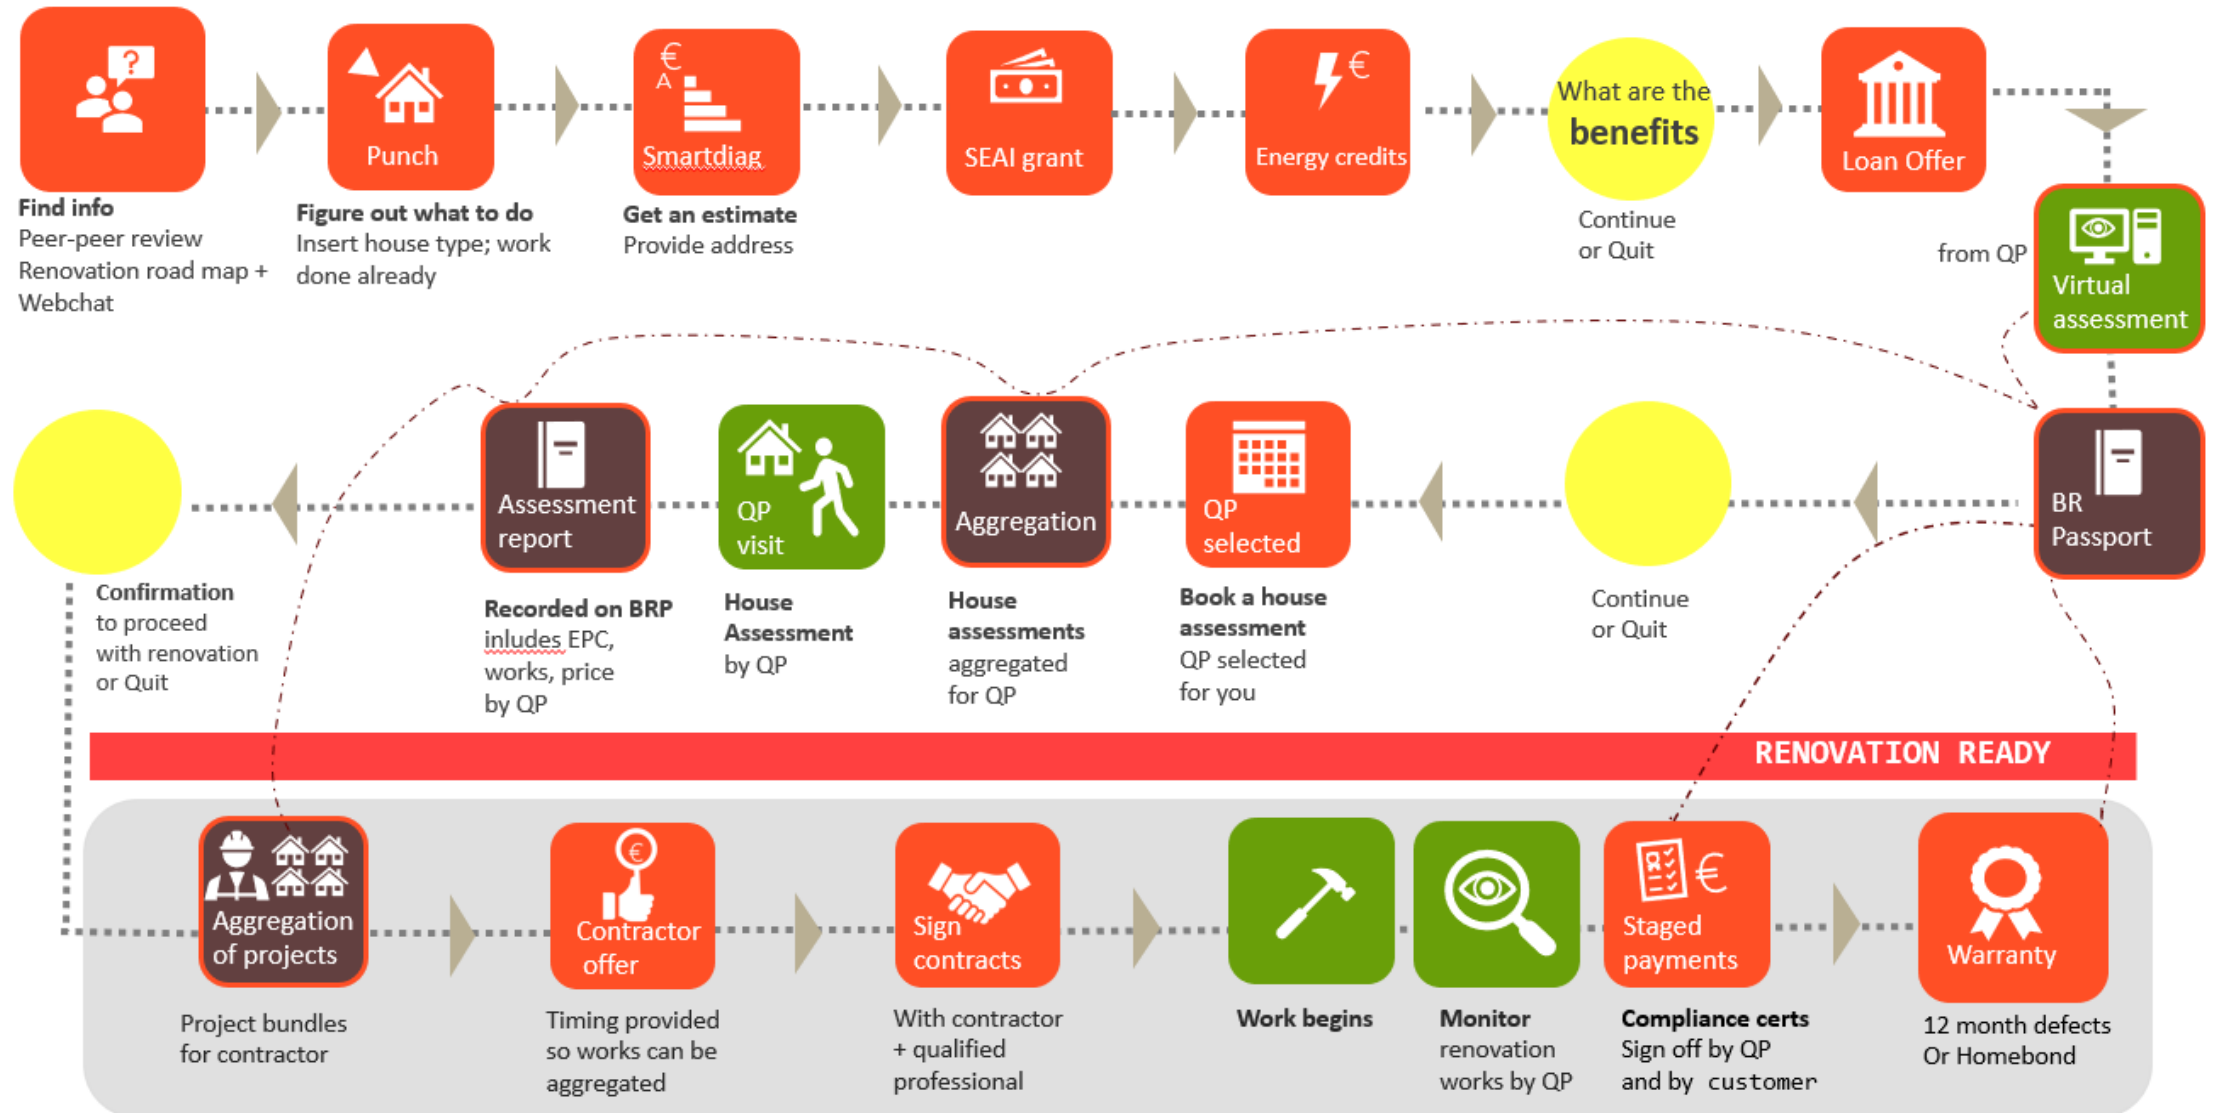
Find info
Peer-peer review
Renovation road map +
Webchat

Punch
Figure out what to do
Insert house type; work done already

€
A
Smartdiag
Get an estimate
Provide address

SEAI grant

€
Energy credits

What are the benefits
Continue or Quit

Loan Offer

from QP

Virtual assessment

BR Passport

Continue or Quit

QP selected
Book a house assessment
QP selected for you

Aggregation
House assessments aggregated for QP

QP visit
House Assessment by QP

Assessment report
Recorded on BRP
inludes EPC, works, price by QP

Confirmation to proceed with renovation or Quit

RENOVATION READY

Aggregation of projects
Project bundles for contractor

€
Contractor offer
Timing provided so works can be aggregated

Sign contracts
With contractor + qualified professional

Work begins

Monitor renovation works by QP

€
Staged payments
Compliance certs
Sign off by QP and by customer

Warranty
12 month defects
Or Homebond